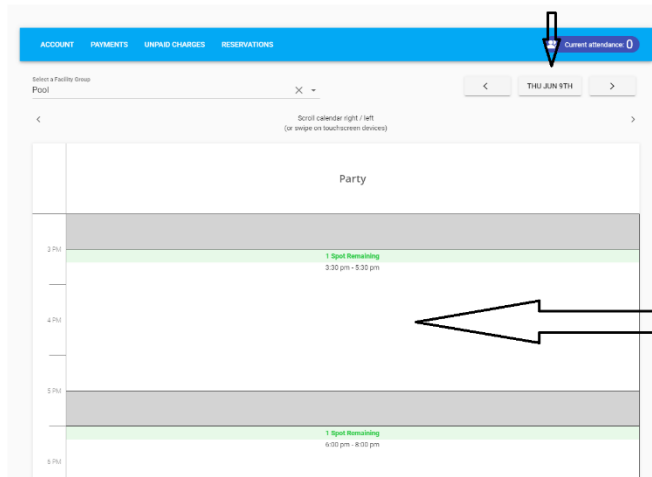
ACCOUNT PAYMENTS UNPAID CHARGES RESERVATIONS

Current attendance: 0

Select a Facility Group
Pool

<

THU JUN 9TH

>

<

Scroll calendar right / left
(or swipe on touchscreen devices)

>

Party

3 PM

1 Spot Remaining
3:30 pm - 5:30 pm

4 PM

5 PM

1 Spot Remaining
6:00 pm - 8:00 pm

6 PM